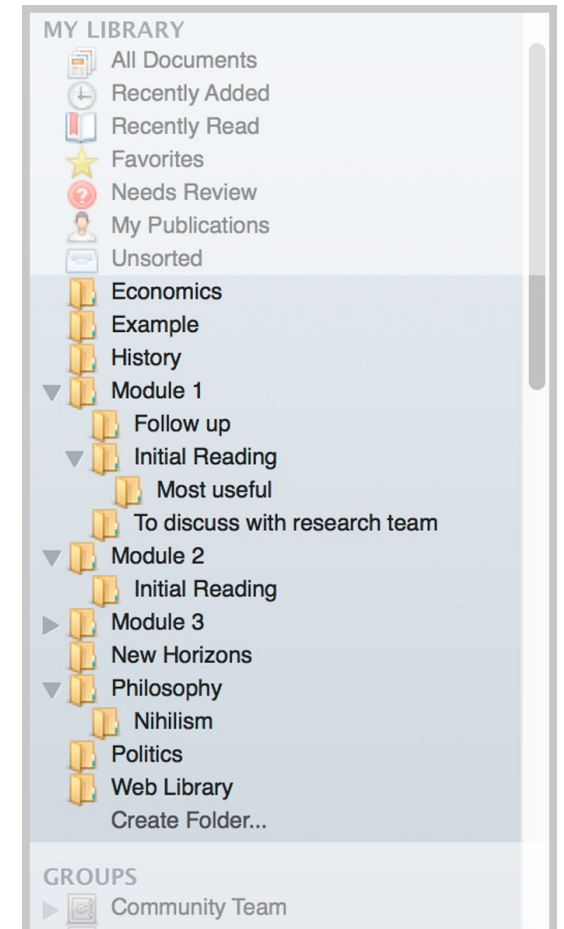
MY LIBRARY
All Documents
Recently Added
Recently Read
Favorites
Needs Review
My Publications
Unsorted
Economics
Example
History
Module 1
Follow up
Initial Reading
Most useful
To discuss with research team
Module 2
Initial Reading
Module 3
New Horizons
Philosophy
Nihilism
Politics
Web Library
Create Folder...

GROUPS
Community Team